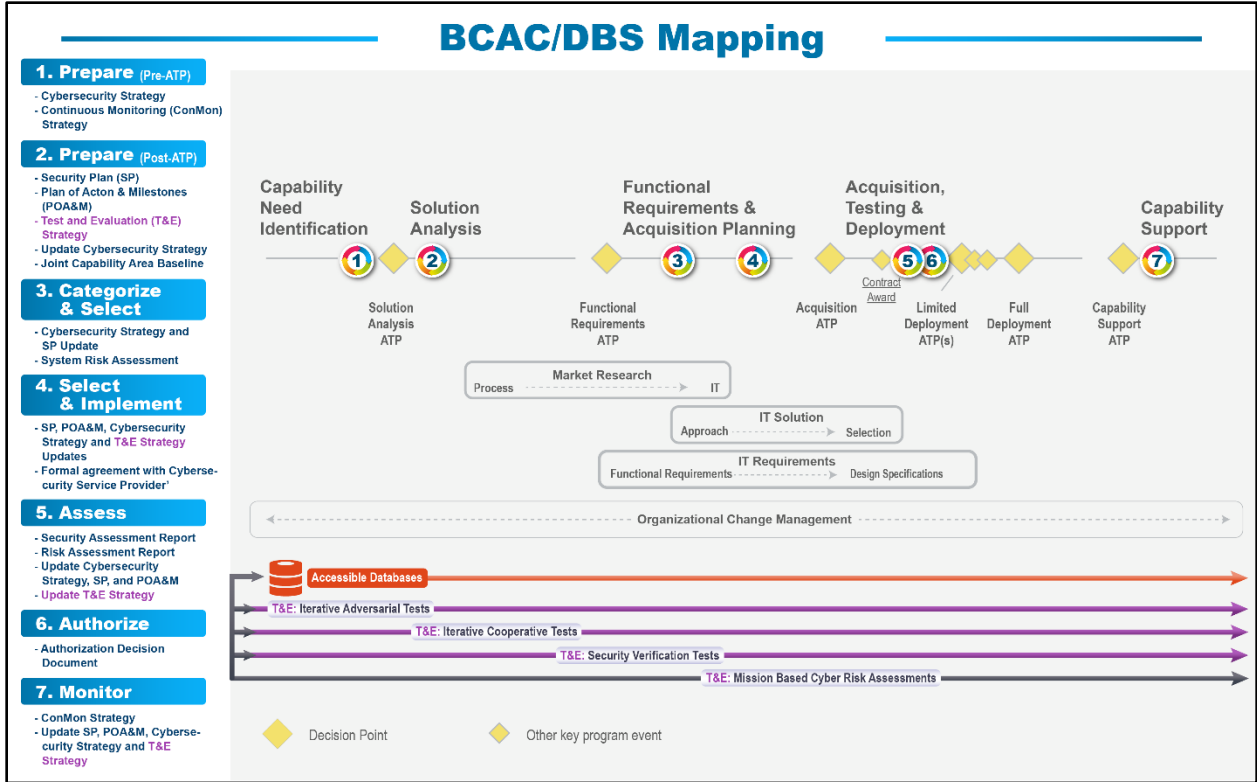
BCAC/DBS Mapping

1. Prepare (Pre-ATP)
- Cybersecurity Strategy
- Continuous Monitoring (ConMon) Strategy

2. Prepare (Post-ATP)
- Security Plan (SP)
- Plan of Acton & Milestones (POA&M)
- Test and Evaluation (T&E) Strategy
- Update Cybersecurity Strategy
- Joint Capability Area Baseline

3. Categorize & Select
- Cybersecurity Strategy and SP Update
- System Risk Assessment

4. Select & Implement
- SP, POA&M, Cybersecurity Strategy and T&E Strategy Updates
- Formal agreement with Cybersecurity Service Provider'

5. Assess
- Security Assessment Report
- Risk Assessment Report
- Update Cybersecurity Strategy, SP, and POA&M
- Update T&E Strategy

6. Authorize
- Authorization Decision Document

7. Monitor
- ConMon Strategy
- Update SP, POA&M, Cybersecurity Strategy and T&E Strategy

Capability Need Identification
Solution Analysis
Functional Requirements & Acquisition Planning
Acquisition, Testing & Deployment
Capability Support

1 2 3 4 5 6 7

Solution Analysis ATP
Functional Requirements ATP
Acquisition ATP
Contract Award
Limited Deployment ATP(s)
Full Deployment ATP
Capability Support ATP

Market Research
Process IT

IT Solution
Approach Selection

IT Requirements
Functional Requirements Design Specifications

Organizational Change Management

Accessible Databases
T&E: Iterative Adversarial Tests
T&E: Iterative Cooperative Tests
T&E: Security Verification Tests
T&E: Mission Based Cyber Risk Assessments

Decision Point
Other key program event